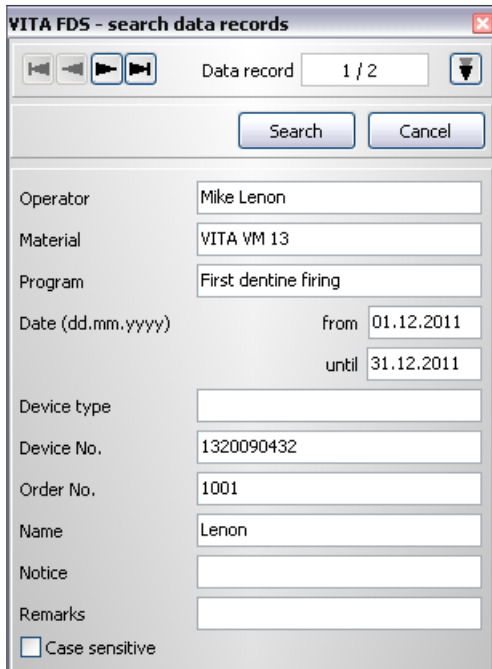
VITA FDS - search data records

Data record 1 / 2

Search Cancel

Operator Mike Lenon

Material VITA VM 13

Program First dentine firing

Date (dd.mm.yyyy) from 01.12.2011

until 31.12.2011

Device type

Device No. 1320090432

Order No. 1001

Name Lenon

Notice

Remarks

Case sensitive